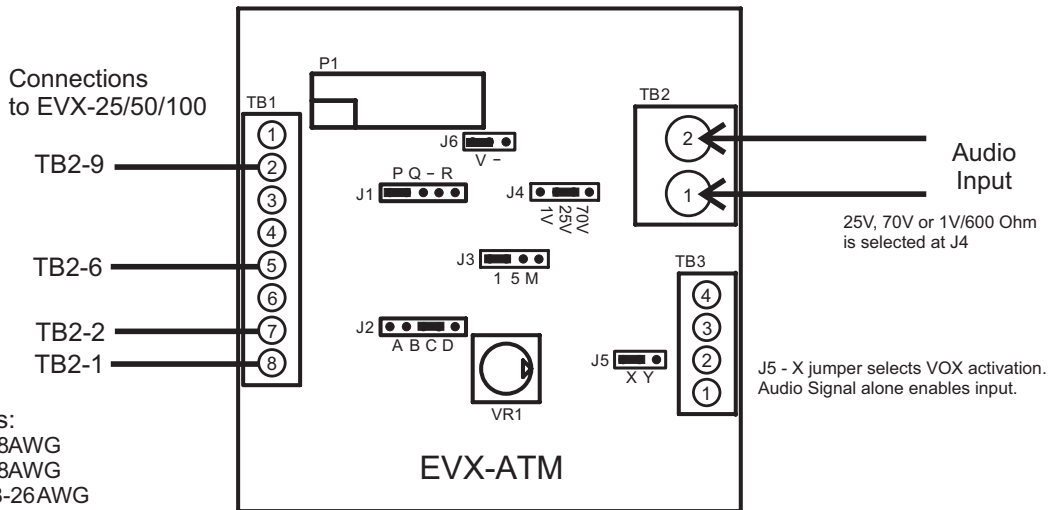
Connections to EVX-25/50/100

TB1

1
2
3
4
5
6
7
8

TB2-9

TB2-6

TB2-2

TB2-1

s:
8AWG
8AWG
-26AWG

P1

J6
V –

P Q – R
J1

J4
1V 25V 70V

J3
1 5 M

J2
A B C D

VR1

J5
X Y

EVX-ATM

TB2
2
1

Audio Input

25V, 70V or 1V/600 Ohm is selected at J4

TB3
4
3
2
1

J5 - X jumper selects VOX activation. Audio Signal alone enables input.